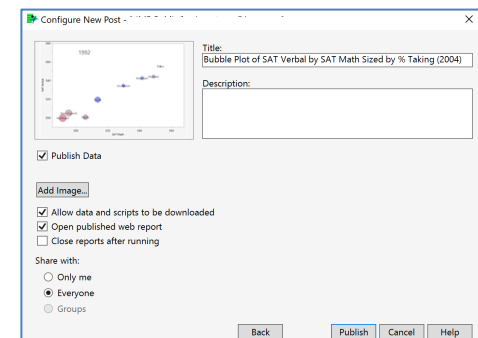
Configure New Post - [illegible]

1982

Title:
Bubble Plot of SAT Verbal by SAT Math Sized by % Taking (2004)

Description:

Publish Data

Add Image...

Allow data and scripts to be downloaded
Open published web report
Close reports after running

Share with:
Only me
Everyone
Groups

Back Publish Cancel Help